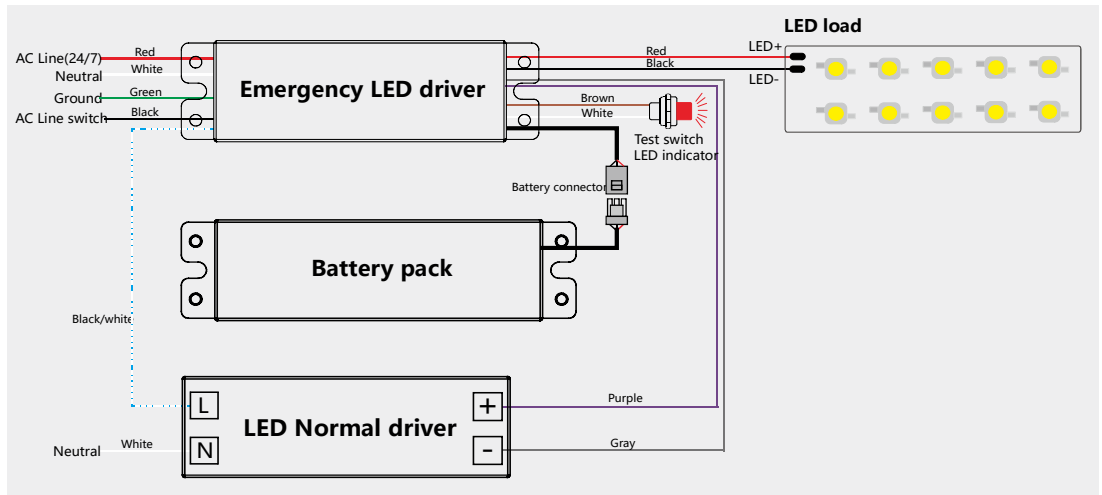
LED load

AC Line(24/7)
Red
Neutral
White
Ground
Green
AC Line switch
Black

Emergency LED driver

Red
Black
LED+
LED-
Brown
White
Test switch
LED indicator
Battery connector

Battery pack

Black/white

L
N
LED Normal driver
+
-
Purple
Gray
Neutral
White